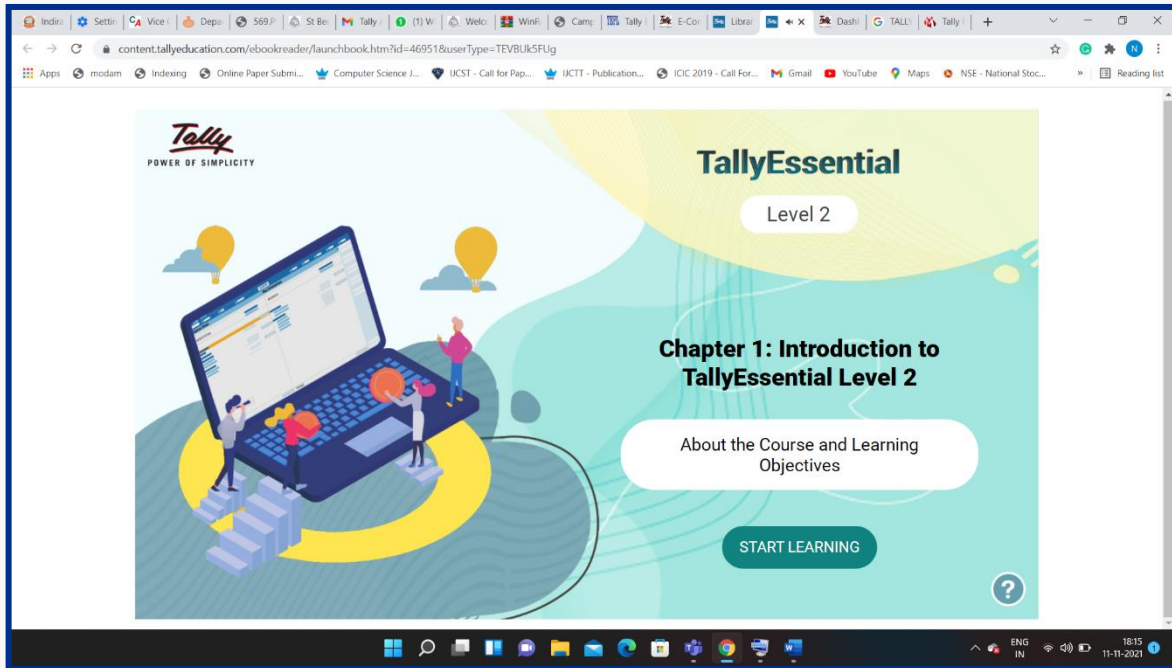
Indira | Settin | Vice | Depa | 569.P | St Be | Tally | (1) W | Welc | WinR | Camp | Tally | E-Co | Librar | Dashl | TALLY | Tally | +

content.tallyeducation.com/ebookreader/launchbook.htm?id=46951&userType=TEVBUk5FUg

Apps | modam | Indexing | Online Paper Submi... | Computer Science J... | IJCST - Call for Pap... | IJCTT - Publication... | ICIC 2019 - Call For... | Gmail | YouTube | Maps | NSE - National Stoc... | » | Reading list

Tally
POWER OF SIMPLICITY

TallyEssential

Level 2

Chapter 1: Introduction to TallyEssential Level 2

About the Course and Learning Objectives

START LEARNING

?

ENG IN
18:15
11-11-2021